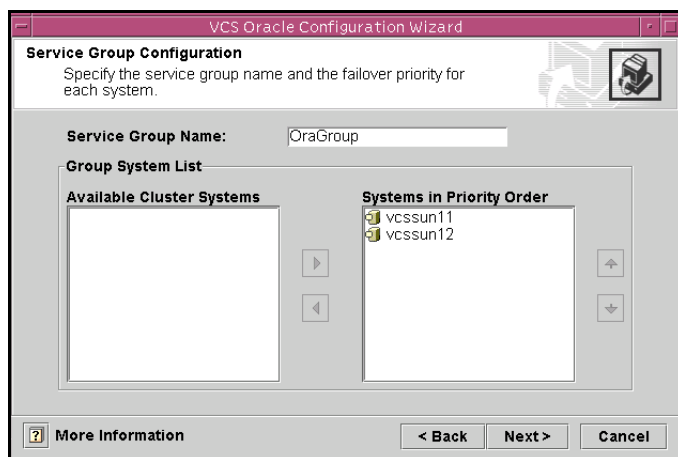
VCS Oracle Configuration Wizard

Service Group Configuration

Specify the service group name and the failover priority for each system.

Service Group Name: OraGroup

Group System List

Available Cluster Systems

Systems in Priority Order

vcssun11
vcssun12

? More Information

< Back Next > Cancel